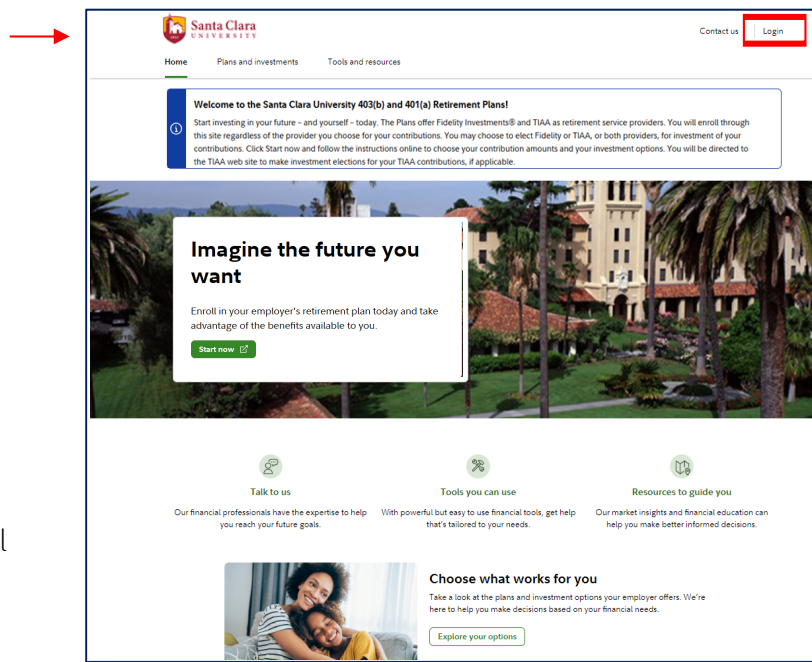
Santa Clara UNIVERSITY

Contact us Login

Home Plans and investments Tools and resources

Welcome to the Santa Clara University 403(b) and 401(a) Retirement Plans!

Start investing in your future – and yourself – today. The Plans offer Fidelity Investments® and TIAA as retirement service providers. You will enroll through this site regardless of the provider you choose for your contributions. You may choose to elect Fidelity or TIAA, or both providers, for investment of your contributions. Click Start now and follow the instructions online to choose your contribution amounts and your investment options. You will be directed to the TIAA web site to make investment elections for your TIAA contributions, if applicable.

Imagine the future you want

Enroll in your employer's retirement plan today and take advantage of the benefits available to you.

Start now

Talk to us

Our financial professionals have the expertise to help you reach your future goals.

Tools you can use

With powerful but easy to use financial tools, get help that's tailored to your needs.

Resources to guide you

Our market insights and financial education can help you make better informed decisions.

Choose what works for you

Take a look at the plans and investment options your employer offers. We're here to help you make decisions based on your financial needs.

Explore your options